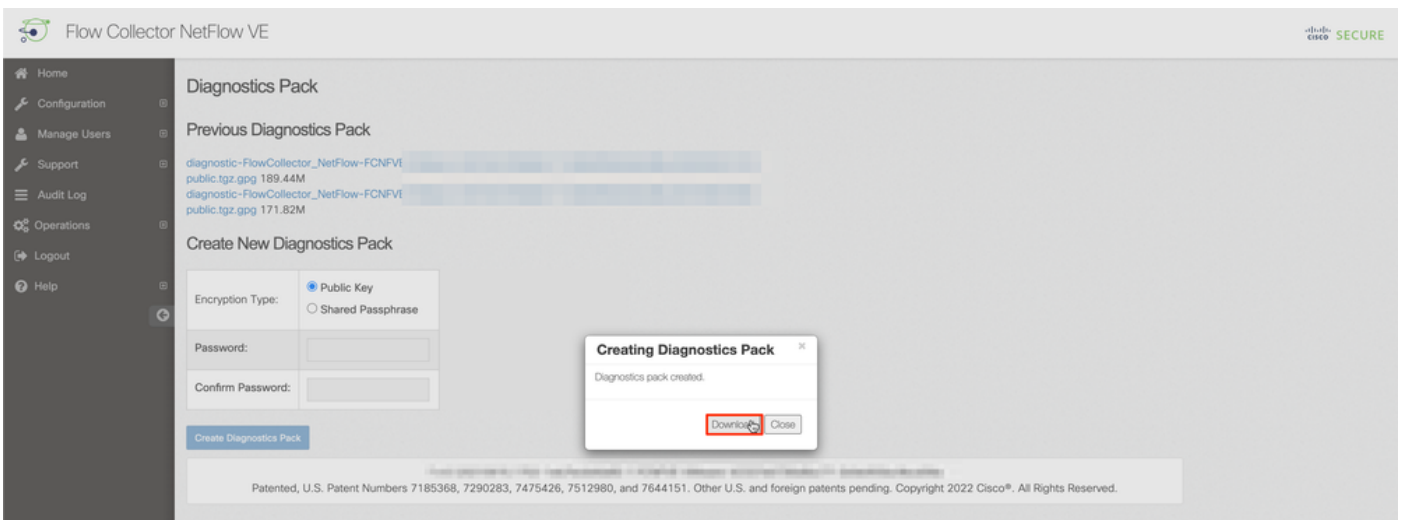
Flow Collector NetFlow VE

cisco SECURE

Home
Configuration
Manage Users
Support
Audit Log
Operations
Logout
Help

Diagnostics Pack

Previous Diagnostics Pack

diagnostic-FlowCollector_NetFlow-FCNFVE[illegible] public.tgz.gpg 189.44M
diagnostic-FlowCollector_NetFlow-FCNFVE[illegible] public.tgz.gpg 171.82M

Create New Diagnostics Pack

| Encryption Type: | Public Key<br>Shared Passphrase |
|---|---|
| Password: | |
| Confirm Password: | |

Create Diagnostics Pack

Creating Diagnostics Pack ×

Diagnostics pack created.

Download Close

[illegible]
Patented, U.S. Patent Numbers 7185368, 7290283, 7475426, 7512980, and 7644151. Other U.S. and foreign patents pending. Copyright 2022 Cisco®. All Rights Reserved.